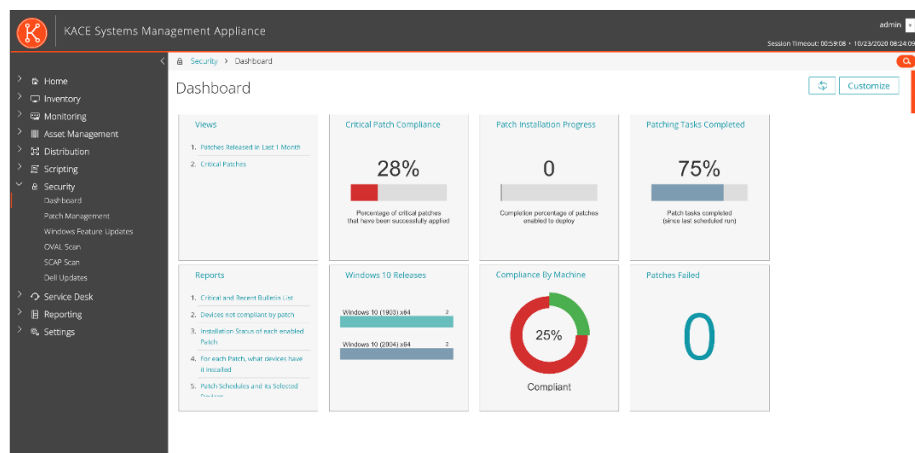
KACE Systems Management Appliance

admin

Session Timeout: 00:59:08 • 10/23/2020 08:24:09

Home
Inventory
Monitoring
Asset Management
Distribution
Scripting
Security
Dashboard
Patch Management
Windows Feature Updates
OVAL Scan
SCAP Scan
Dell Updates
Service Desk
Reporting
Settings

Security > Dashboard

Dashboard

Customize

Views

1. Patches Released in Last 1 Month
2. Critical Patches

Critical Patch Compliance

28%

Percentage of critical patches that have been successfully applied

Patch Installation Progress

0

Completion percentage of patches enabled to deploy

Patching Tasks Completed

75%

Patch tasks completed (since last scheduled run)

Reports

1. Critical and Recent Bulletin List
2. Devices not compliant by patch
3. Installation Status of each enabled Patch
4. For each Patch, what devices have it installed
5. Patch Schedules and its Selected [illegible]

Windows 10 Releases

Windows 10 (1903) x64 2

Windows 10 (2004) x64 2

Compliance By Machine

25%

Compliant

Patches Failed

0